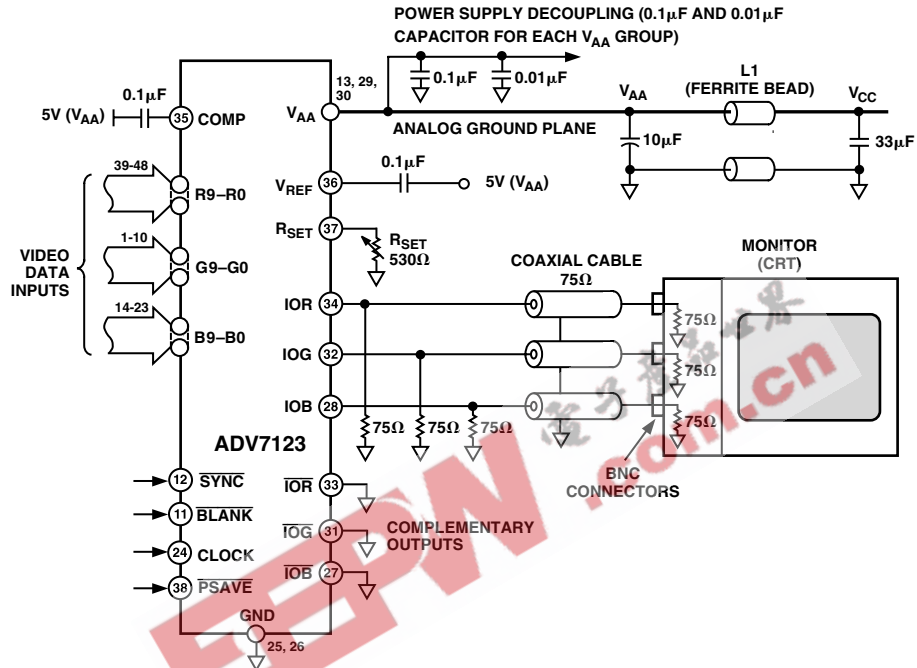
POWER SUPPLY DECOUPLING (0.1μF AND 0.01μF CAPACITOR FOR EACH $V_{AA}$ GROUP)

0.1μF
5V ($V_{AA}$)
35 COMP
13, 29, 30
$V_{AA}$
0.1μF
0.01μF
$V_{AA}$
L1 (FERRITE BEAD)
$V_{CC}$
ANALOG GROUND PLANE
10μF
33μF

39-48
R9–R0
VIDEO DATA INPUTS
1-10
G9–G0
14-23
B9–B0

$V_{REF}$ 36
0.1μF
5V ($V_{AA}$)
$R_{SET}$ 37
$R_{SET}$ 530Ω
COAXIAL CABLE 75Ω
MONITOR (CRT)
IOR 34
75Ω
IOG 32
75Ω
IOB 28
75Ω
75Ω 75Ω 75Ω
ADV7123
BNC CONNECTORS

12 $\overline{SYNC}$
11 $\overline{BLANK}$
24 CLOCK
38 $\overline{PSAVE}$
$\overline{IOR}$ 33
$\overline{IOG}$ 31
$\overline{IOB}$ 27
COMPLEMENTARY OUTPUTS
GND
25, 26

EEPW .com.cn